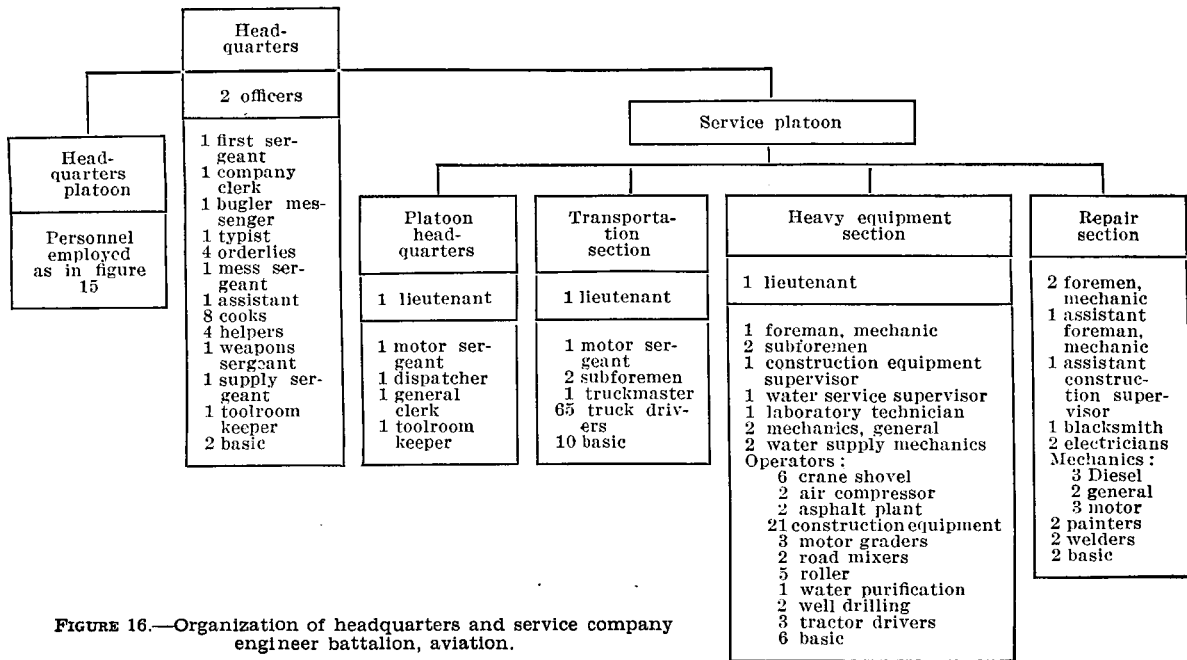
Headquarters

2 officers

1 first sergeant
1 company clerk
1 bugler messenger
1 typist
4 orderlies
1 mess sergeant
1 assistant
8 cooks
4 helpers
1 weapons sergeant
1 supply sergeant
1 toolroom keeper
2 basic

Headquarters platoon

Personnel employed as in figure 15

Service platoon

Platoon headquarters

1 lieutenant

1 motor sergeant
1 dispatcher
1 general clerk
1 toolroom keeper

Transportation section

1 lieutenant

1 motor sergeant
2 subforemen
1 truckmaster
65 truck drivers
10 basic

Heavy equipment section

1 lieutenant

1 foreman, mechanic
2 subforemen
1 construction equipment supervisor
1 water service supervisor
1 laboratory technician
2 mechanics, general
2 water supply mechanics
Operators:
6 crane shovel
2 air compressor
2 asphalt plant
21 construction equipment
3 motor graders
2 road mixers
5 roller
1 water purification
2 well drilling
3 tractor drivers
6 basic

Repair section

2 foremen, mechanic
1 assistant foreman, mechanic
1 assistant construction supervisor
1 blacksmith
2 electricians
Mechanics:
3 Diesel
2 general
3 motor
2 painters
2 welders
2 basic

FIGURE 16.—Organization of headquarters and service company engineer battalion, aviation.